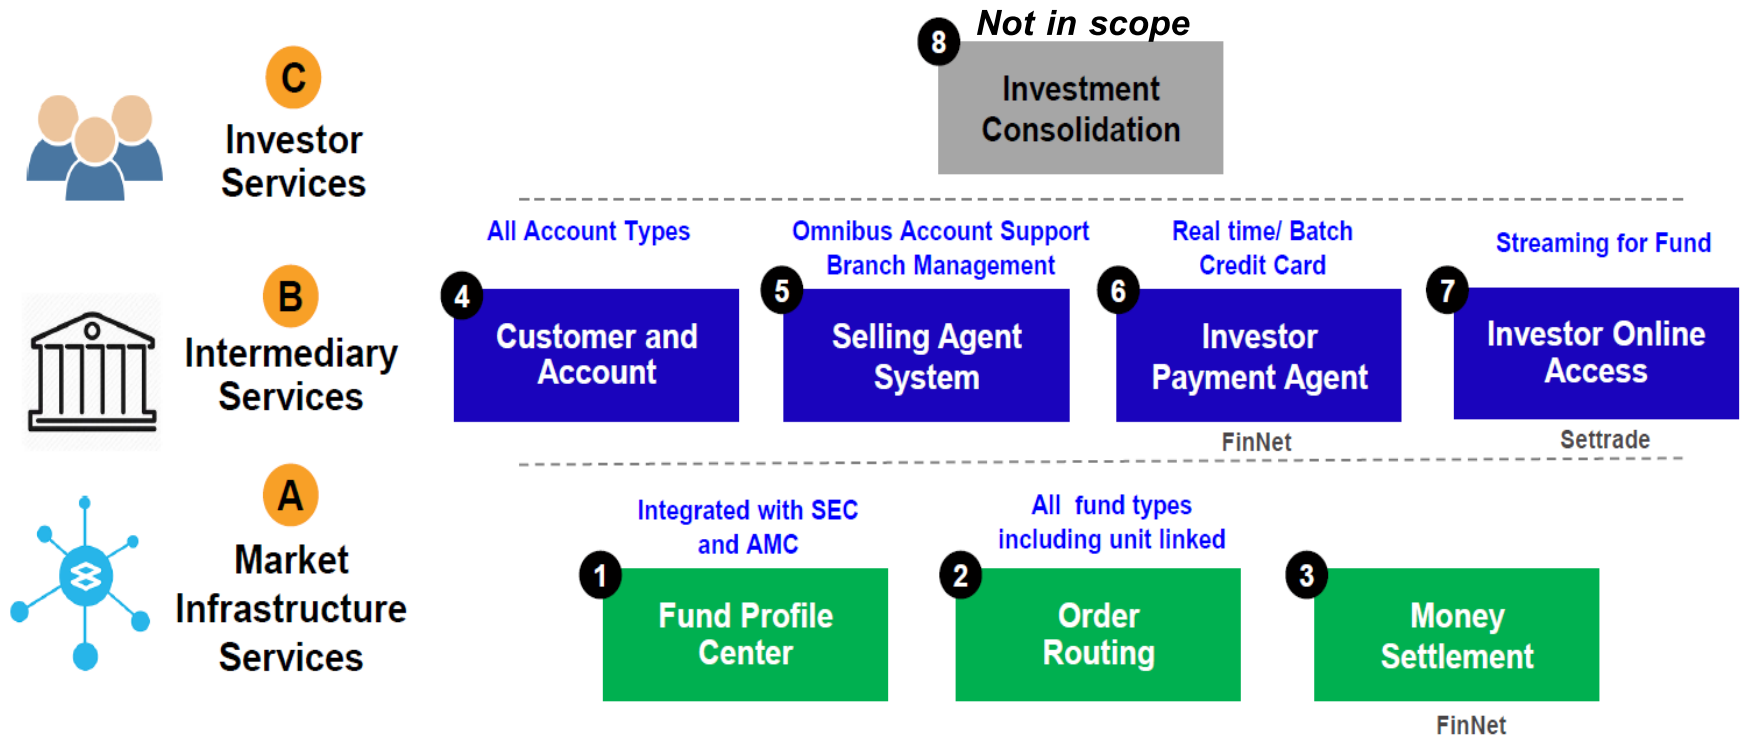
C
Investor Services

8 Not in scope
Investment Consolidation

B
Intermediary Services

All Account Types
4 Customer and Account

Omnibus Account Support Branch Management
5 Selling Agent System

Real time/ Batch Credit Card
6 Investor Payment Agent
FinNet

Streaming for Fund
7 Investor Online Access
Settrade

A
Market Infrastructure Services

Integrated with SEC and AMC
1 Fund Profile Center

All fund types including unit linked
2 Order Routing

3 Money Settlement
FinNet